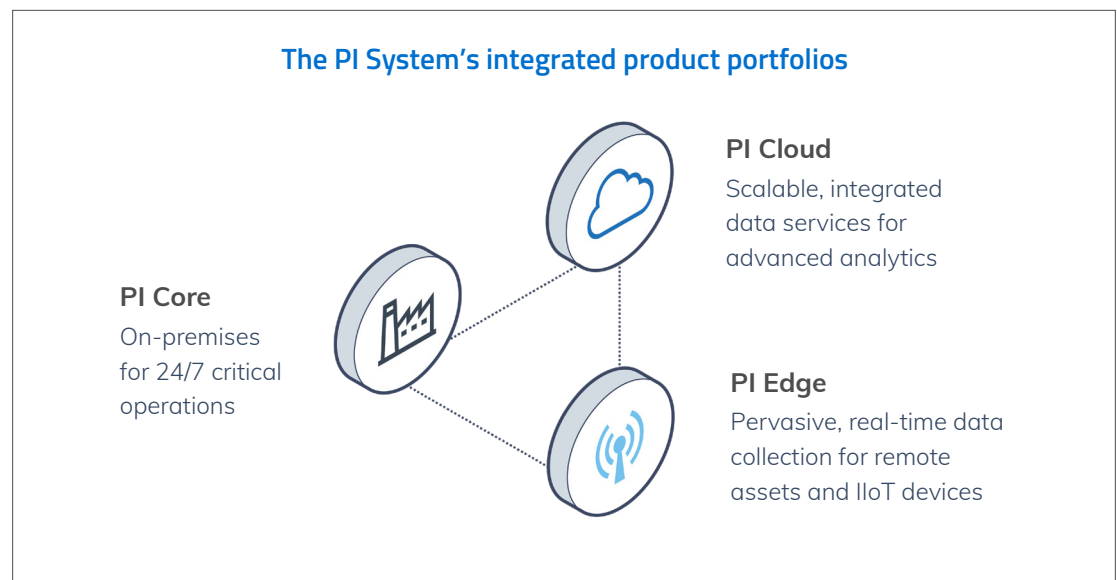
The PI System’s integrated product portfolios

PI Cloud
Scalable, integrated data services for advanced analytics

PI Core
On-premises for 24/7 critical operations

PI Edge
Pervasive, real-time data collection for remote assets and IIoT devices